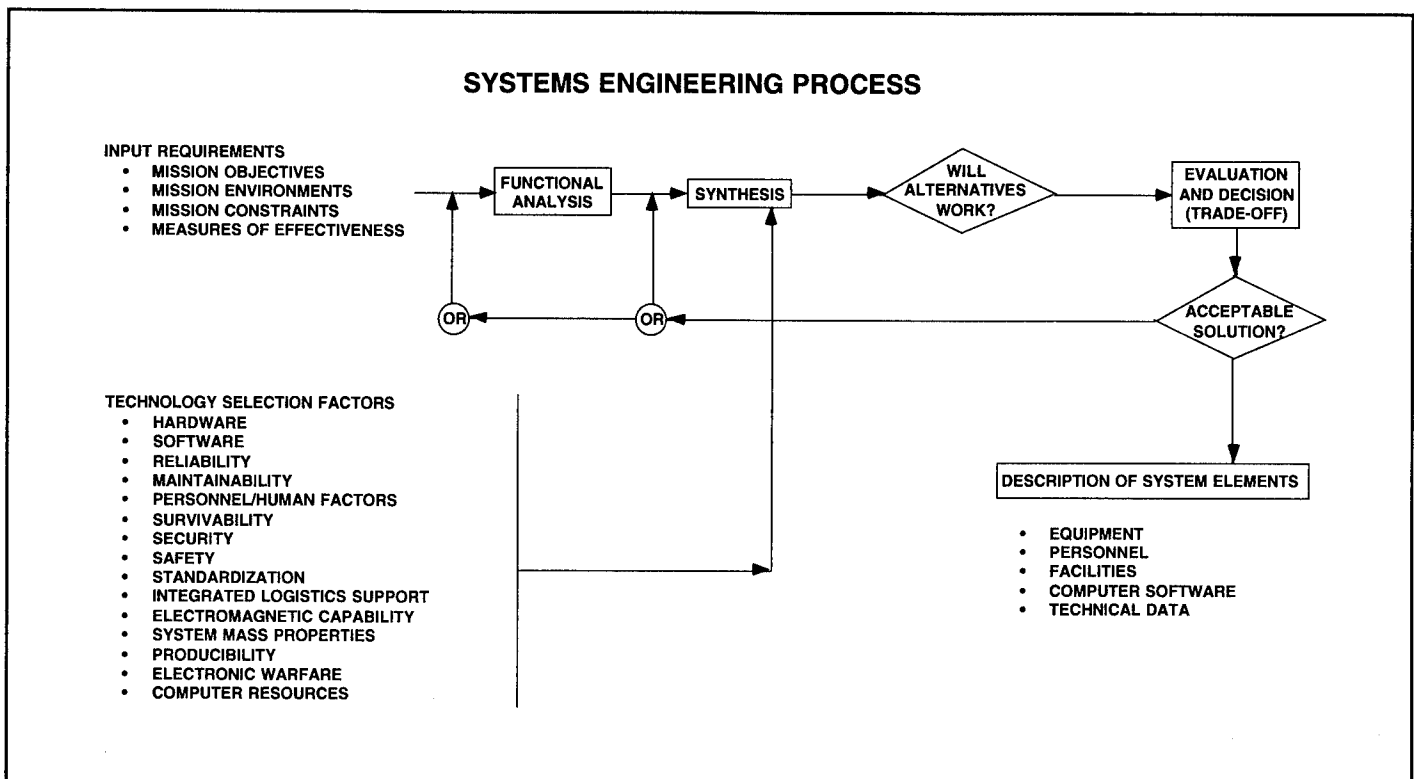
SYSTEMS ENGINEERING PROCESS

INPUT REQUIREMENTS
• MISSION OBJECTIVES
• MISSION ENVIRONMENTS
• MISSION CONSTRAINTS
• MEASURES OF EFFECTIVENESS

FUNCTIONAL ANALYSIS

SYNTHESIS

WILL ALTERNATIVES WORK?

EVALUATION AND DECISION (TRADE-OFF)

ACCEPTABLE SOLUTION?

OR

OR

TECHNOLOGY SELECTION FACTORS
• HARDWARE
• SOFTWARE
• RELIABILITY
• MAINTAINABILITY
• PERSONNEL/HUMAN FACTORS
• SURVIVABILITY
• SECURITY
• SAFETY
• STANDARDIZATION
• INTEGRATED LOGISTICS SUPPORT
• ELECTROMAGNETIC CAPABILITY
• SYSTEM MASS PROPERTIES
• PRODUCIBILITY
• ELECTRONIC WARFARE
• COMPUTER RESOURCES

DESCRIPTION OF SYSTEM ELEMENTS

• EQUIPMENT
• PERSONNEL
• FACILITIES
• COMPUTER SOFTWARE
• TECHNICAL DATA